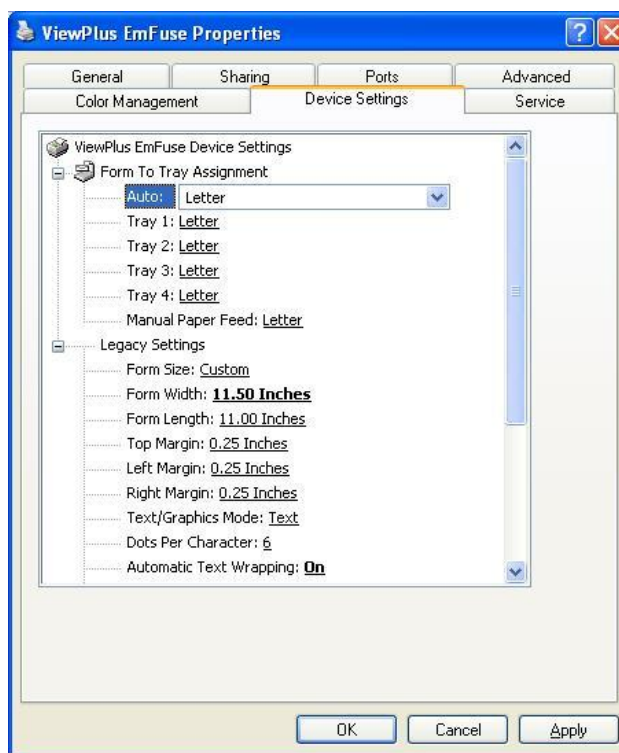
ViewPlus EmFuse Properties

General
Sharing
Ports
Advanced
Color Management
Device Settings
Service

ViewPlus EmFuse Device Settings
Form To Tray Assignment
Auto: Letter
Tray 1: Letter
Tray 2: Letter
Tray 3: Letter
Tray 4: Letter
Manual Paper Feed: Letter
Legacy Settings
Form Size: Custom
Form Width: **11.50 Inches**
Form Length: 11.00 Inches
Top Margin: 0.25 Inches
Left Margin: 0.25 Inches
Right Margin: 0.25 Inches
Text/Graphics Mode: Text
Dots Per Character: 6
Automatic Text Wrapping: **On**

OK
Cancel
Apply